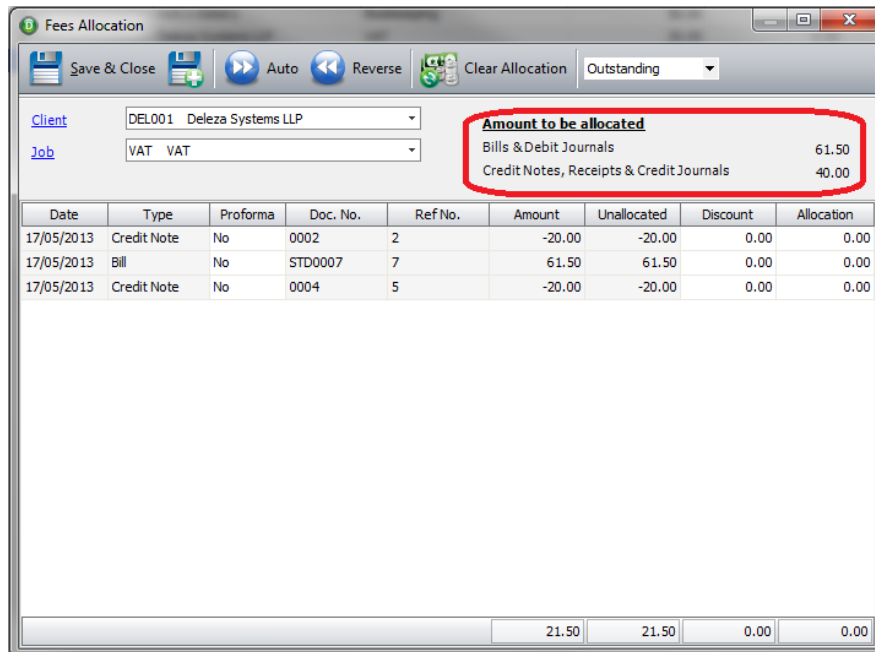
Fees Allocation

Save & Close Auto Reverse Clear Allocation Outstanding

Client DEL001 Deleza Systems LLP
Job VAT VAT

Amount to be allocated
Bills & Debit Journals 61.50
Credit Notes, Receipts & Credit Journals 40.00

| Date | Type | Proforma | Doc. No. | Ref No. | Amount | Unallocated | Discount | Allocation |
|---|---|---|---|---|---|---|---|---|
| 17/05/2013 | Credit Note | No | 0002 | 2 | -20.00 | -20.00 | 0.00 | 0.00 |
| 17/05/2013 | Bill | No | STD0007 | 7 | 61.50 | 61.50 | 0.00 | 0.00 |
| 17/05/2013 | Credit Note | No | 0004 | 5 | -20.00 | -20.00 | 0.00 | 0.00 |
| | | | | | 21.50 | 21.50 | 0.00 | 0.00 |